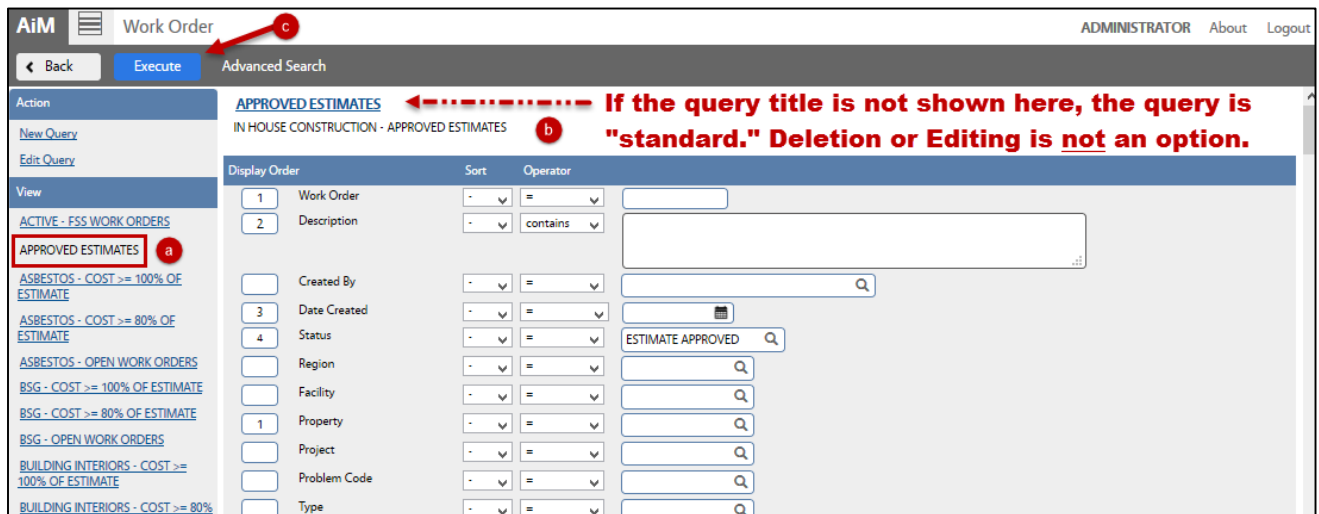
AiM Work Order c ADMINISTRATOR About Logout

Back Execute Advanced Search

Action
New Query
Edit Query
View
ACTIVE - FSS WORK ORDERS
APPROVED ESTIMATES a
ASBESTOS - COST >= 100% OF ESTIMATE
ASBESTOS - COST >= 80% OF ESTIMATE
ASBESTOS - OPEN WORK ORDERS
BSG - COST >= 100% OF ESTIMATE
BSG - COST >= 80% OF ESTIMATE
BSG - OPEN WORK ORDERS
BUILDING INTERIORS - COST >= 100% OF ESTIMATE
BUILDING INTERIORS - COST >= 80%

APPROVED ESTIMATES If the query title is not shown here, the query is "standard." Deletion or Editing is not an option.
IN HOUSE CONSTRUCTION - APPROVED ESTIMATES b

| Display Order | | Sort | Operator | |
|---|---|---|---|---|
| 1 | Work Order | - | = | |
| 2 | Description | - | contains | |
| | Created By | - | = | |
| 3 | Date Created | - | = | |
| 4 | Status | - | = | ESTIMATE APPROVED |
| | Region | - | = | |
| | Facility | - | = | |
| 1 | Property | - | = | |
| | Project | - | = | |
| | Problem Code | - | = | |
| | Type | - | = | |